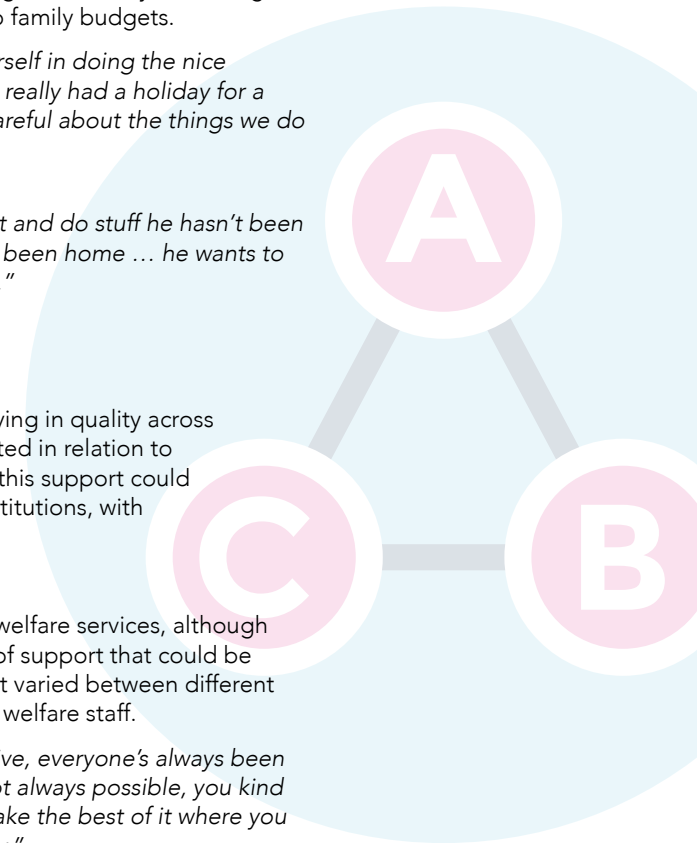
o family budgets.

rself in doing the nice really had a holiday for a areful about the things we do

t and do stuff he hasn't been been home … he wants to ."

ying in quality across ted in relation to this support could titutions, with

welfare services, although of support that could be t varied between different welfare staff.

ve, everyone's always been ot always possible, you kind ake the best of it where you ."

A

C

B